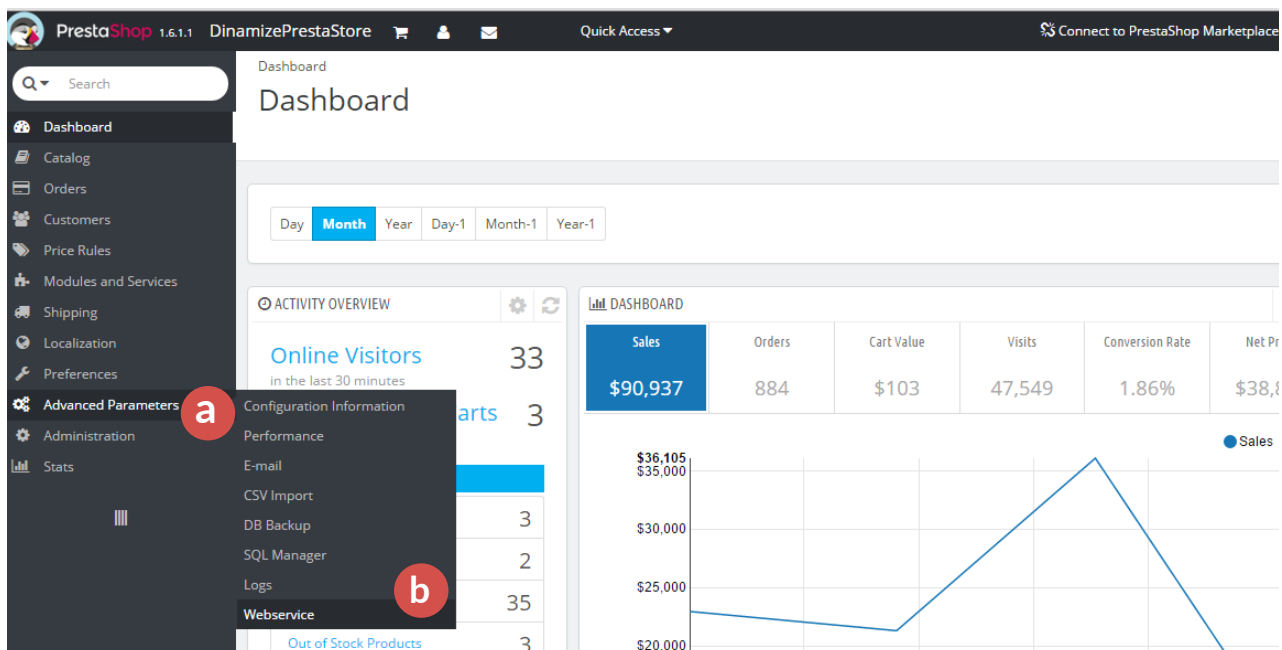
PrestaShop 1.6.1.1 DinamizePrestaStore Quick Access Connect to PrestaShop Marketplace

Search

Dashboard
Catalog
Orders
Customers
Price Rules
Modules and Services
Shipping
Localization
Preferences
Advanced Parameters
Administration
Stats

a

Configuration Information
Performance
E-mail
CSV Import
DB Backup
SQL Manager
Logs
Webservice

b

Dashboard

Dashboard

Day Month Year Day-1 Month-1 Year-1

ACTIVITY OVERVIEW

Online Visitors 33
in the last 30 minutes

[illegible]arts 3

3
2
35
Out of Stock Products 3

DASHBOARD

| Sales | Orders | Cart Value | Visits | Conversion Rate | Net Pr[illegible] |
|---|---|---|---|---|---|
| $90,937 | 884 | $103 | 47,549 | 1.86% | $38,8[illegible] |

Sales

$36,105
$35,000
$30,000
$25,000
$20,000